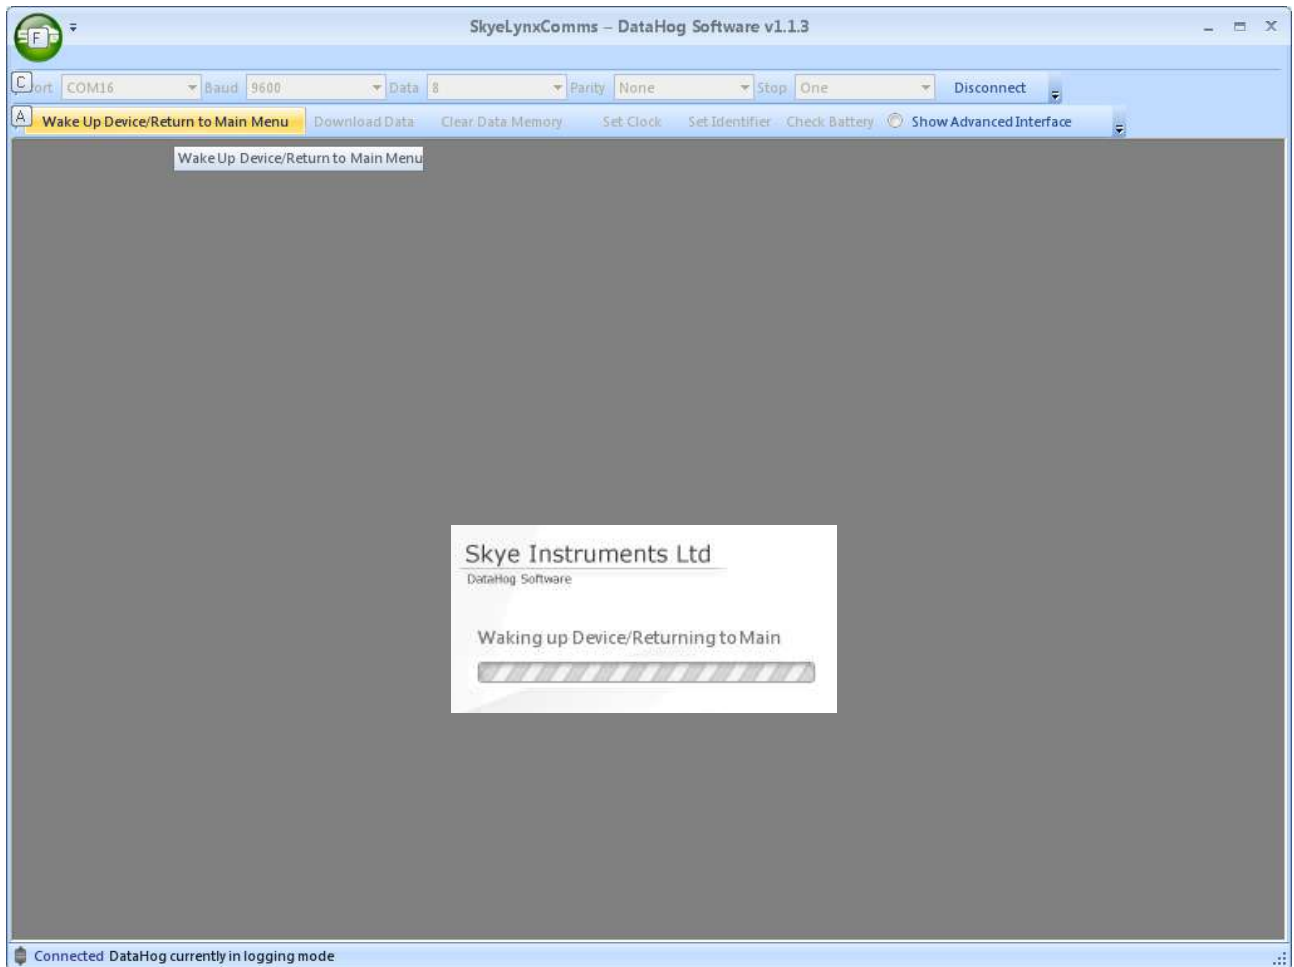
F

SkyeLynxComms – DataHog Software v1.1.3

C ort COM16 Baud 9600 Data 8 Parity None Stop One Disconnect

A Wake Up Device/Return to Main Menu Download Data Clear Data Memory Set Clock Set Identifier Check Battery Show Advanced Interface

Wake Up Device/Return to Main Menu

Skye Instruments Ltd
DataHog Software

Waking up Device/Returning to Main

Connected DataHog currently in logging mode